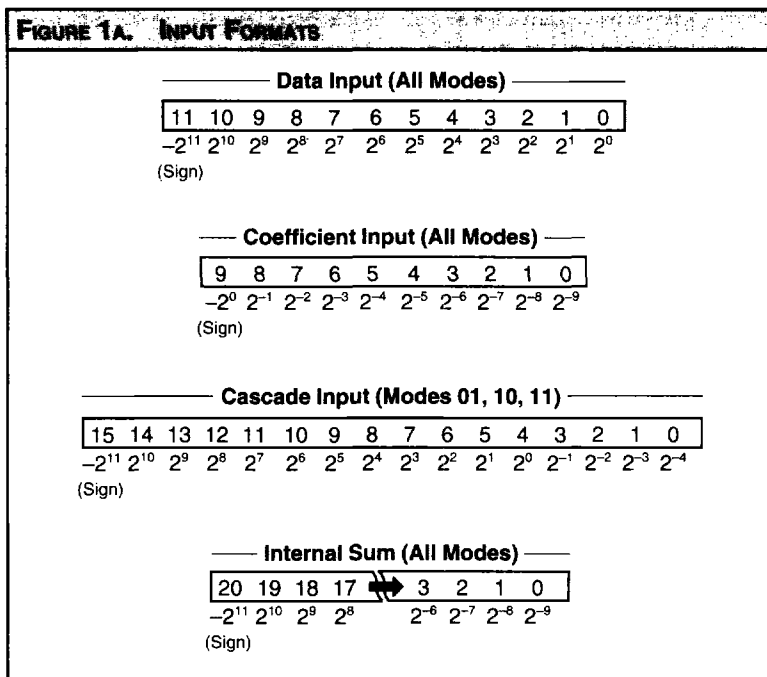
FIGURE 1A. INPUT FORMATS

Data Input (All Modes)

| 11 | 10 | 9 | 8 | 7 | 6 | 5 | 4 | 3 | 2 | 1 | 0 |
|---|---|---|---|---|---|---|---|---|---|---|---|
| $-2^{11}$ | $2^{10}$ | $2^9$ | $2^8$ | $2^7$ | $2^6$ | $2^5$ | $2^4$ | $2^3$ | $2^2$ | $2^1$ | $2^0$ |

(Sign)

Coefficient Input (All Modes)

| 9 | 8 | 7 | 6 | 5 | 4 | 3 | 2 | 1 | 0 |
|---|---|---|---|---|---|---|---|---|---|
| $-2^0$ | $2^{-1}$ | $2^{-2}$ | $2^{-3}$ | $2^{-4}$ | $2^{-5}$ | $2^{-6}$ | $2^{-7}$ | $2^{-8}$ | $2^{-9}$ |

(Sign)

Cascade Input (Modes 01, 10, 11)

| 15 | 14 | 13 | 12 | 11 | 10 | 9 | 8 | 7 | 6 | 5 | 4 | 3 | 2 | 1 | 0 |
|---|---|---|---|---|---|---|---|---|---|---|---|---|---|---|---|
| $-2^{11}$ | $2^{10}$ | $2^9$ | $2^8$ | $2^7$ | $2^6$ | $2^5$ | $2^4$ | $2^3$ | $2^2$ | $2^1$ | $2^0$ | $2^{-1}$ | $2^{-2}$ | $2^{-3}$ | $2^{-4}$ |

(Sign)

Internal Sum (All Modes)

| 20 | 19 | 18 | 17 | 3 | 2 | 1 | 0 |
|---|---|---|---|---|---|---|---|
| $-2^{11}$ | $2^{10}$ | $2^9$ | $2^8$ | $2^{-6}$ | $2^{-7}$ | $2^{-8}$ | $2^{-9}$ |

(Sign)